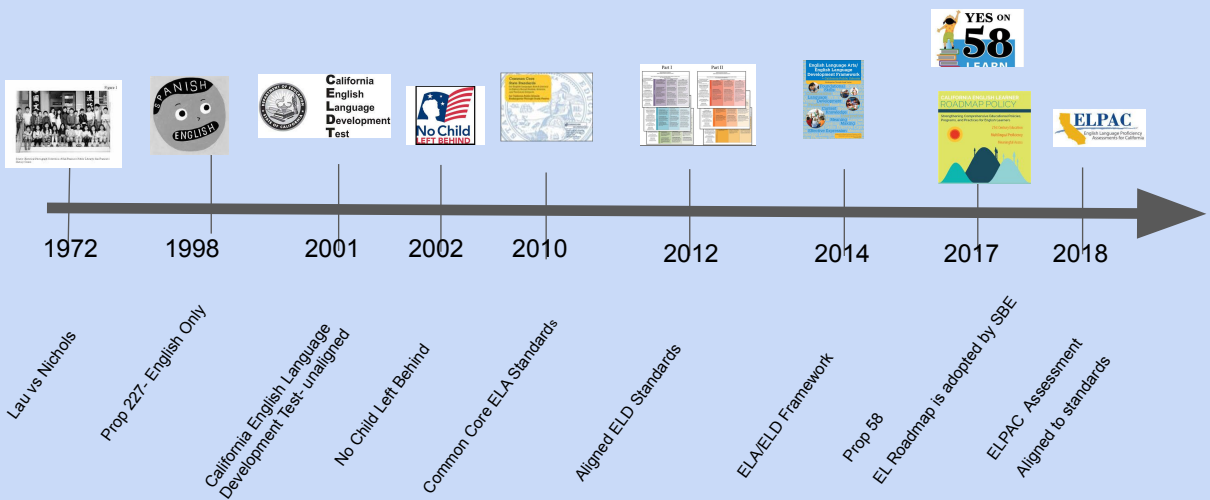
SPANISH ENGLISH

California English Language Development Test

No Child LEFT BEHIND

Common Core State Standards

Part I Part II

English Language Arts/ English Language Development Framework

YES ON 58 LEARN

CALIFORNIA ENGLISH LEARNER ROADMAP POLICY

ELPAC English Language Proficiency Assessments for California

1972 1998 2001 2002 2010 2012 2014 2017 2018

Lau vs Nichols

Prop 227- English Only

California English Language Development Test- unaligned

No Child Left Behind

Common Core ELA Standards

Aligned ELD Standards

ELA/ELD Framework

Prop 58

EL Roadmap is adopted by SBE

ELPAC Assessment Aligned to standards